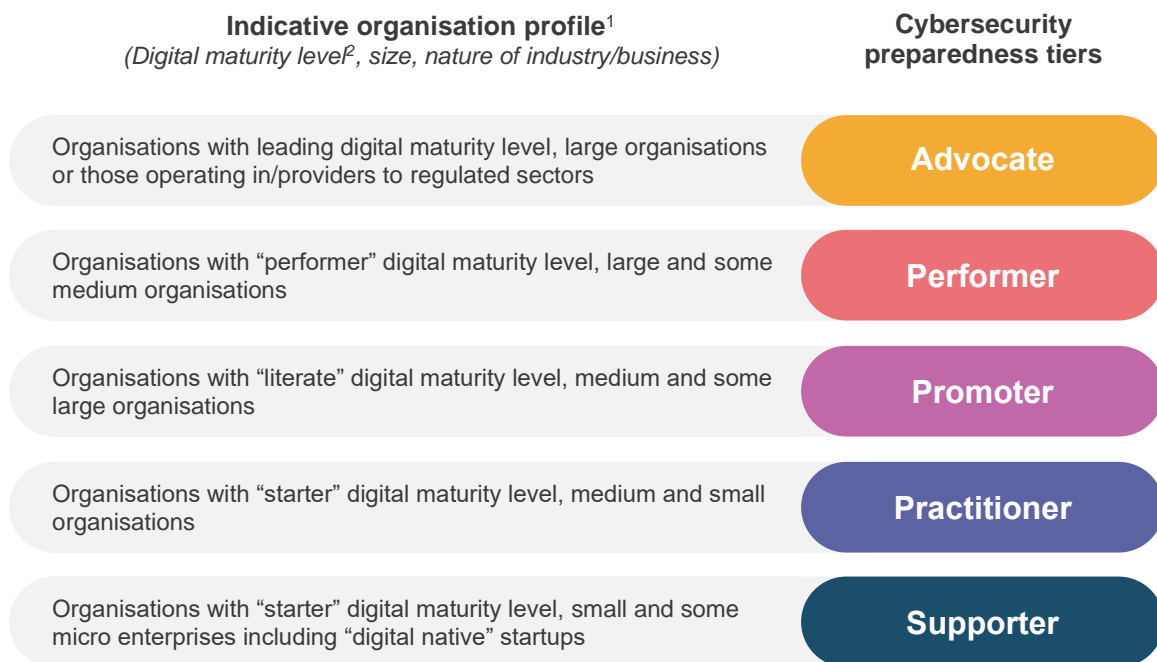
**Indicative organisation profile**$^1$
*(Digital maturity level$^2$, size, nature of industry/business)*

**Cybersecurity preparedness tiers**

| Indicative organisation profile | Cybersecurity preparedness tiers |
|---|---|
| Organisations with leading digital maturity level, large organisations or those operating in/providers to regulated sectors | Advocate |
| Organisations with “performer” digital maturity level, large and some medium organisations | Performer |
| Organisations with “literate” digital maturity level, medium and some large organisations | Promoter |
| Organisations with “starter” digital maturity level, medium and small organisations | Practitioner |
| Organisations with “starter” digital maturity level, small and some micro enterprises including “digital native” startups | Supporter |